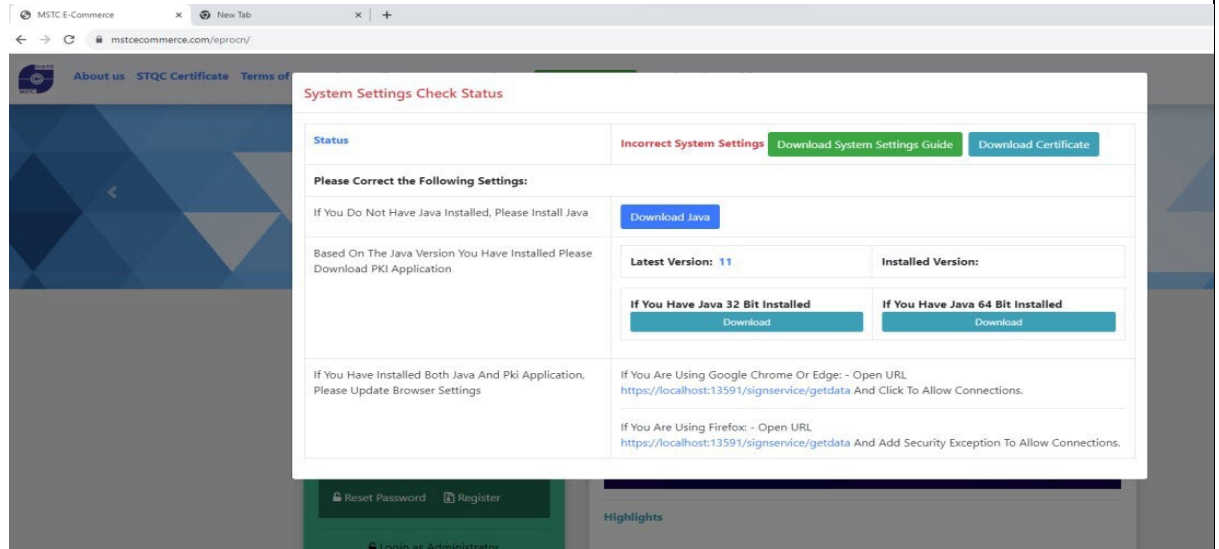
MSTC E-Commerce × New Tab × +

mstcecommerce.com/eprocn/

About us STQC Certificate Terms of

System Settings Check Status

| Status | Incorrect System Settings Download System Settings Guide Download Certificate |
|---|---|
| Please Correct the Following Settings: | |
| If You Do Not Have Java Installed, Please Install Java | Download Java |
| Based On The Java Version You Have Installed Please Download PKI Application | Latest Version: 11 Installed Version: If You Have Java 32 Bit Installed Download If You Have Java 64 Bit Installed Download |
| If You Have Installed Both Java And Pki Application, Please Update Browser Settings | If You Are Using Google Chrome Or Edge: - Open URL https://localhost:13591/signservice/getdata And Click To Allow Connections. If You Are Using Firefox: - Open URL https://localhost:13591/signservice/getdata And Add Security Exception To Allow Connections. |

Reset Password Register

Highlights

Login as Administrator